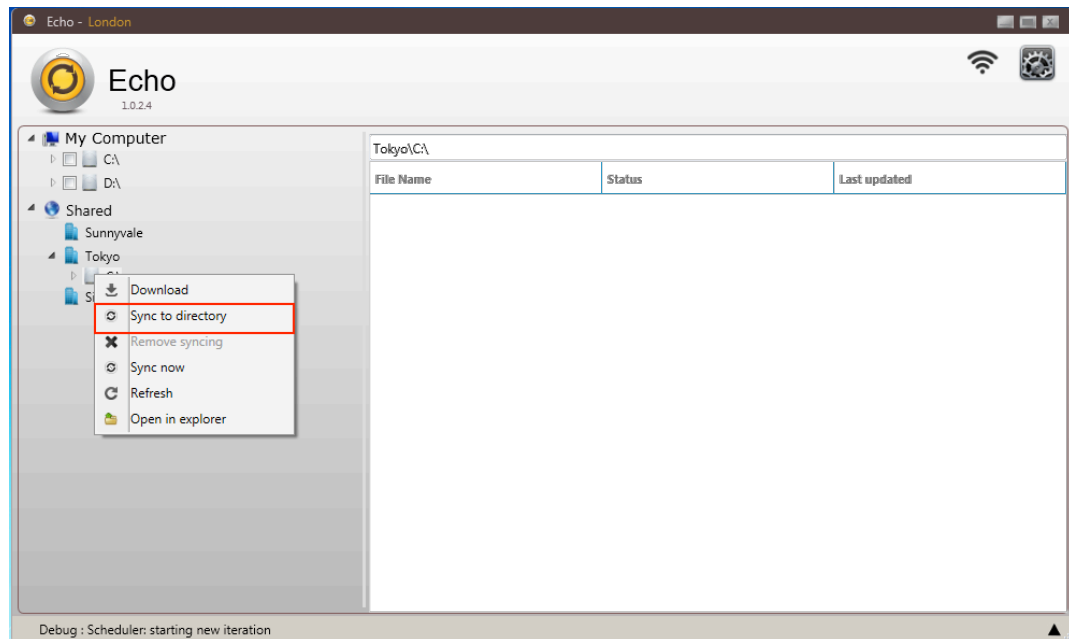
Echo - London

Echo
1.0.2.4

My Computer
C:\
D:\
Shared
Sunnyvale
Tokyo
C:\
Si

Download
Sync to directory
Remove syncing
Sync now
Refresh
Open in explorer

Tokyo\C:\

| File Name | Status | Last updated |
|---|---|---|

Debug : Scheduler: starting new iteration